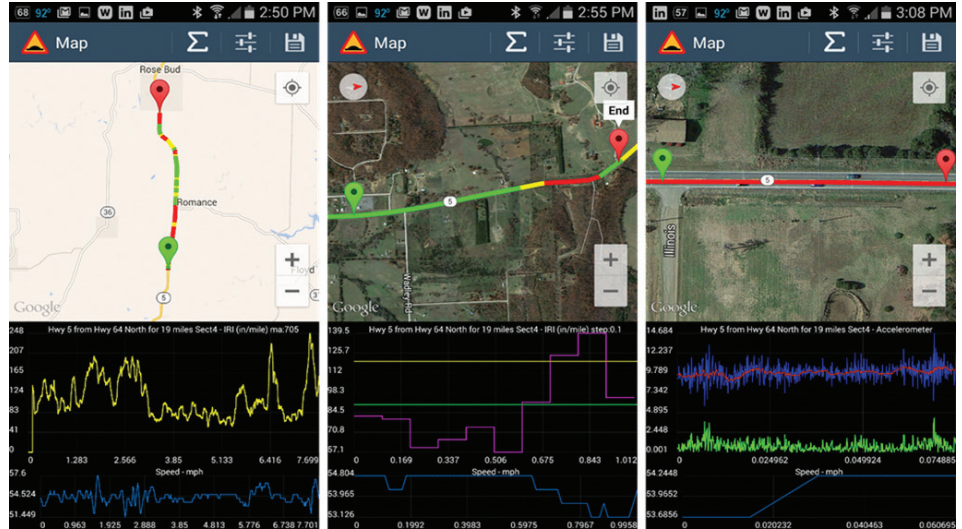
68 92° 2:50 PM
Map
Rose Bud
36
Romance
Floyd
5
Google
Hwy 5 from Hwy 64 North for 19 miles Sect4 - IRI (in/mile) ma:705
248
207
165
124
83
41
0
0 1.283 2.566 3.85 5.133 6.416 7.699
Speed - mph
57.6
54.524
51.449
0 0.963 1.925 2.888 3.85 4.813 5.776 6.738 7.701

66 92° 2:55 PM
Map
End
5
Google
Hwy 5 from Hwy 64 North for 19 miles Sect4 - IRI (in/mile) step:0.1
139.5
125.7
112
98.3
84.5
70.8
57
0 0.169 0.337 0.506 0.675 0.843 1.012
Speed - mph
54.804
53.965
53.126
0 0.1992 0.3983 0.5975 0.7967 0.9958

57 92° 3:08 PM
Map
5
Illinois
Google
Hwy 5 from Hwy 64 North for 19 miles Sect4 - Accelerometer
14.684
12.237
9.789
7.342
4.895
2.448
0.001
0 0.024962 0.049924 0.074885
Speed - mph
54.2448
53.9552
53.6856
0 0.020232 0.040463 0.060695